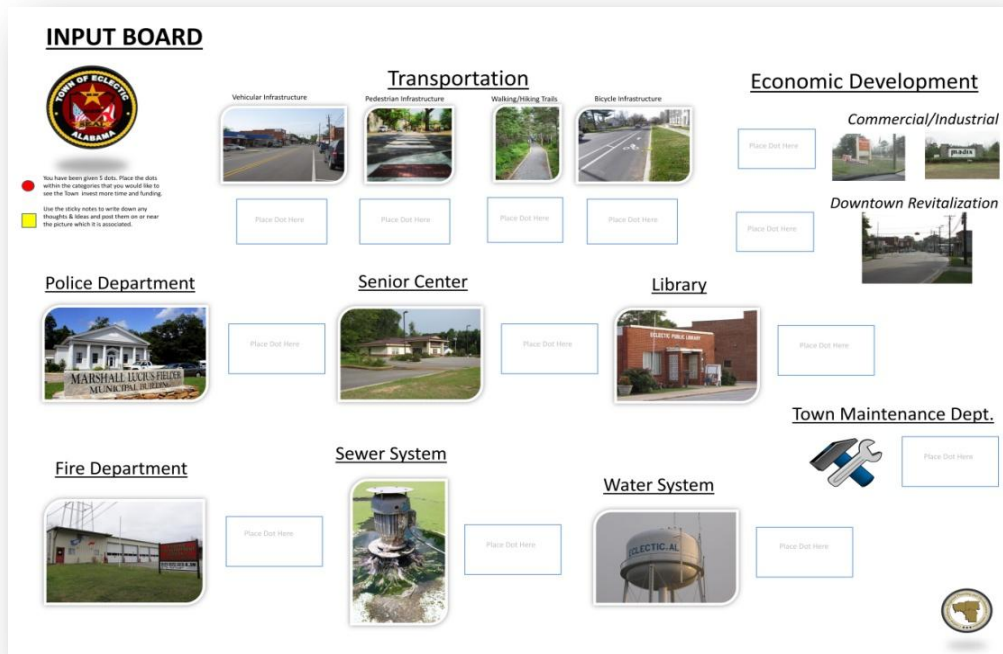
INPUT BOARD

TOWN OF ECLECTIC ALABAMA

You have been given 5 dots. Place the dots within the categories that you would like to see the Town invest more time and funding.

Use the sticky notes to write down any thoughts & ideas and post them on or near the picture which it is associated.

Transportation

Vehicular Infrastructure

Pedestrian Infrastructure

Walking/Hiking Trails

Bicycle Infrastructure

Place Dot Here

Place Dot Here

Place Dot Here

Place Dot Here

Economic Development

Commercial/Industrial

Place Dot Here

Downtown Revitalization

Place Dot Here

Police Department

MARSHALL LUCIUS FIELDER MUNICIPAL BUILDING

Place Dot Here

Senior Center

Place Dot Here

Library

ECLECTIC PUBLIC LIBRARY

Place Dot Here

Town Maintenance Dept.

Place Dot Here

Fire Department

Place Dot Here

Sewer System

Place Dot Here

Water System

ECLECTIC, AL

Place Dot Here